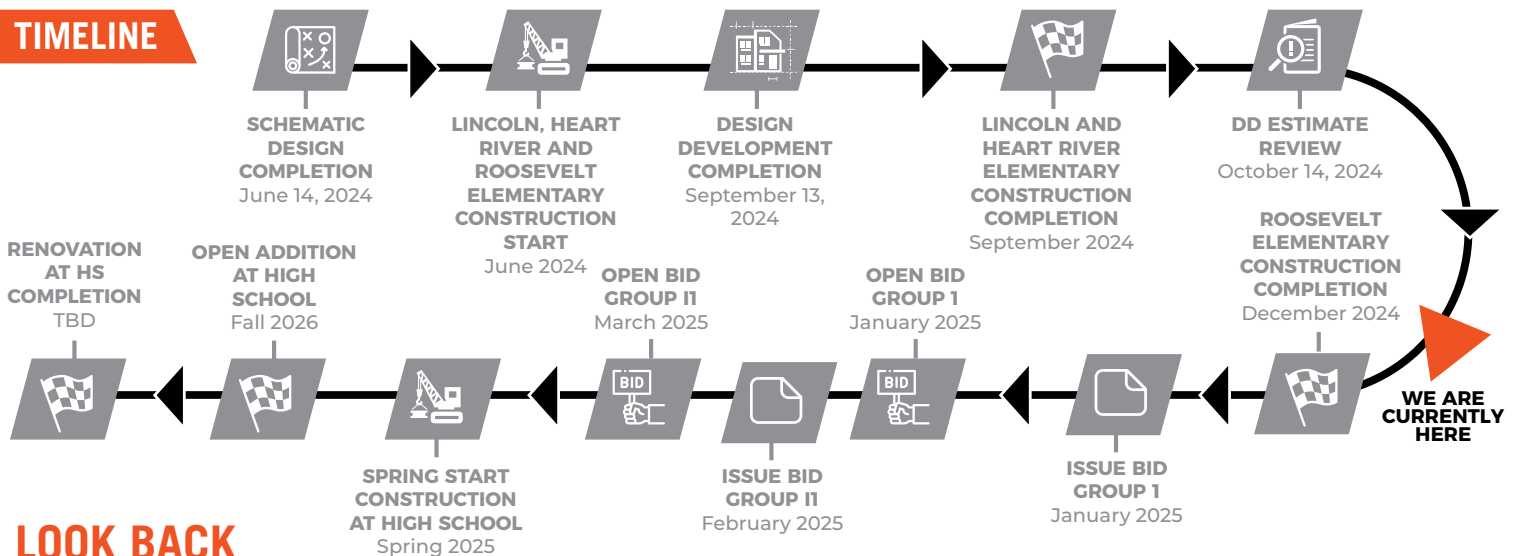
TIMELINE

SCHEMATIC DESIGN COMPLETION
June 14, 2024

LINCOLN, HEART RIVER AND ROOSEVELT ELEMENTARY CONSTRUCTION START
June 2024

DESIGN DEVELOPMENT COMPLETION
September 13, 2024

LINCOLN AND HEART RIVER ELEMENTARY CONSTRUCTION COMPLETION
September 2024

DD ESTIMATE REVIEW
October 14, 2024

ROOSEVELT ELEMENTARY CONSTRUCTION COMPLETION
December 2024

WE ARE CURRENTLY HERE

ISSUE BID GROUP 1
January 2025

OPEN BID GROUP 1
January 2025

BID

ISSUE BID GROUP I1
February 2025

OPEN BID GROUP I1
March 2025

BID

SPRING START CONSTRUCTION AT HIGH SCHOOL
Spring 2025

OPEN ADDITION AT HIGH SCHOOL
Fall 2026

RENOVATION AT HS COMPLETION
TBD

LOOK BACK